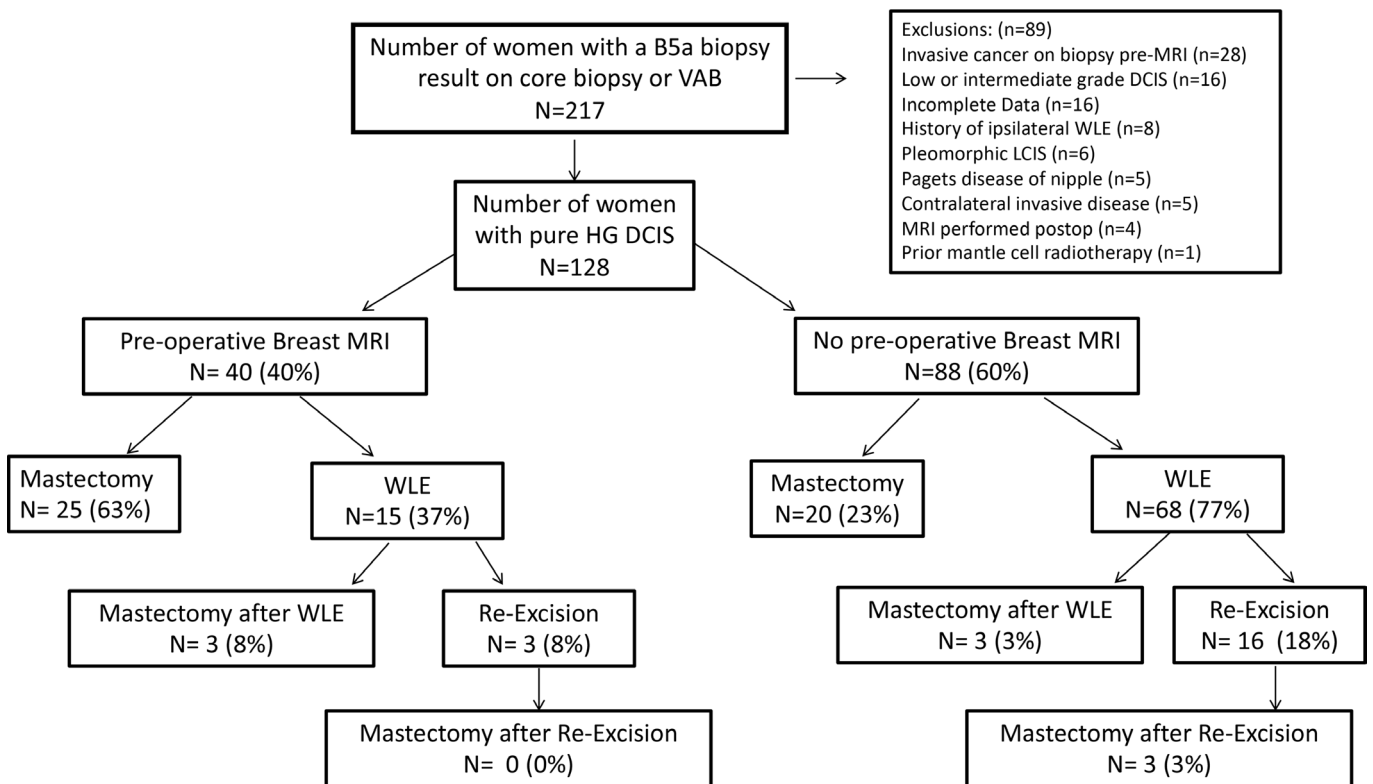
Number of women with a B5a biopsy result on core biopsy or VAB
N=217

Exclusions: (n=89)
Invasive cancer on biopsy pre-MRI (n=28)
Low or intermediate grade DCIS (n=16)
Incomplete Data (n=16)
History of ipsilateral WLE (n=8)
Pleomorphic LCIS (n=6)
Pagets disease of nipple (n=5)
Contralateral invasive disease (n=5)
MRI performed postop (n=4)
Prior mantle cell radiotherapy (n=1)

Number of women with pure HG DCIS
N=128

Pre-operative Breast MRI
N= 40 (40%)

No pre-operative Breast MRI
N=88 (60%)

Mastectomy
N= 25 (63%)

WLE
N=15 (37%)

Mastectomy
N=20 (23%)

WLE
N=68 (77%)

Mastectomy after WLE
N= 3 (8%)

Re-Excision
N= 3 (8%)

Mastectomy after WLE
N= 3 (3%)

Re-Excision
N= 16 (18%)

Mastectomy after Re-Excision
N= 0 (0%)

Mastectomy after Re-Excision
N= 3 (3%)